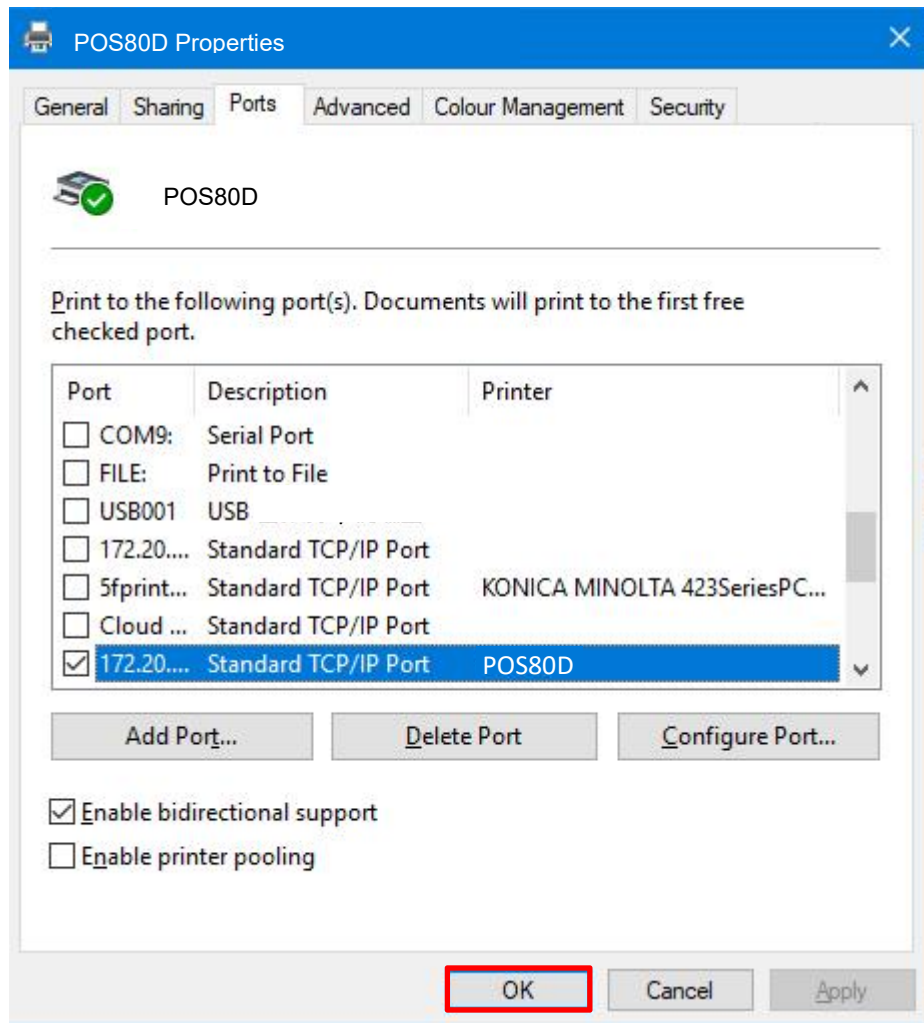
POS80D Properties

General | Sharing | Ports | Advanced | Colour Management | Security

POS80D

Print to the following port(s). Documents will print to the first free checked port.

| Port | Description | Printer |
|---|---|---|
| COM9: | Serial Port | |
| FILE: | Print to File | |
| USB001 | USB | |
| 172.20.... | Standard TCP/IP Port | |
| 5fprint... | Standard TCP/IP Port | KONICA MINOLTA 423SeriesPC... |
| Cloud ... | Standard TCP/IP Port | |
| 172.20.... | Standard TCP/IP Port | POS80D |

Add Port... | Delete Port | Configure Port...

Enable bidirectional support
Enable printer pooling

OK | Cancel | Apply